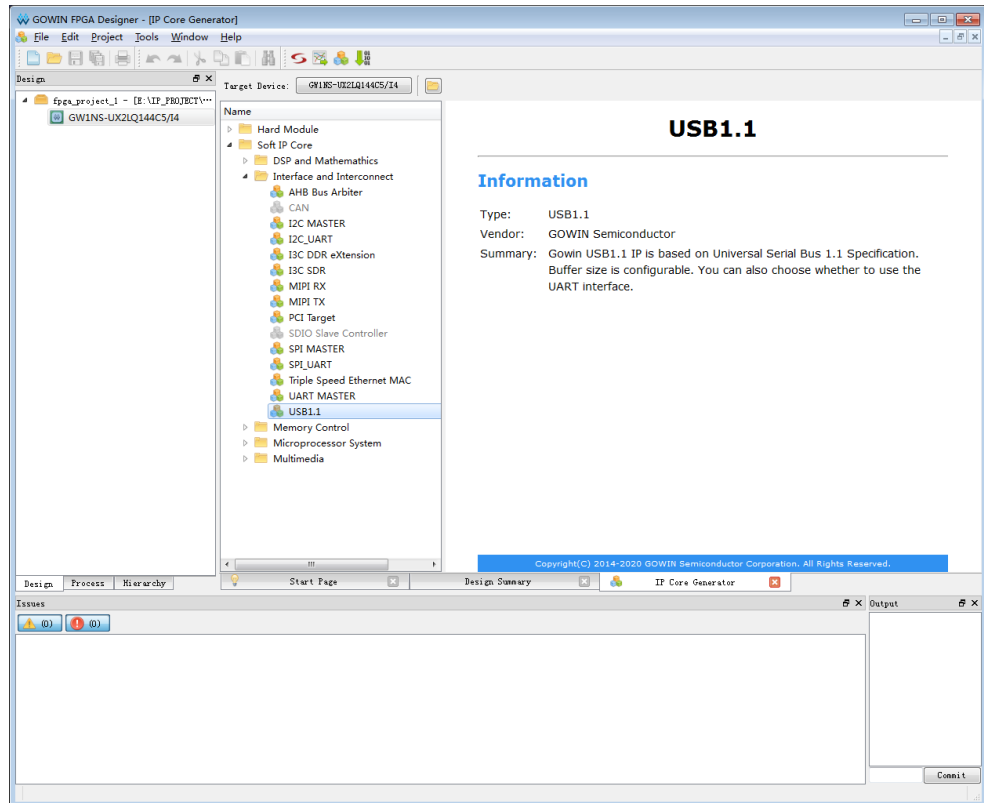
GOWIN FPGA Designer - [IP Core Generator]

File Edit Project Tools Window Help

Design

fpga_project_1 - [E:\IP_PROJECT\⋯
GW1NS-UX2LQ144C5/I4

Target Device: GW1NS-UX2LQ144C5/I4

Name
Hard Module
Soft IP Core
DSP and Mathemathics
Interface and Interconnect
AHB Bus Arbiter
CAN
I2C MASTER
I2C_UART
I3C DDR eXtension
I3C SDR
MIPI RX
MIPI TX
PCI Target
SDIO Slave Controller
SPI MASTER
SPI_UART
Triple Speed Ethernet MAC
UART MASTER
USB1.1
Memory Control
Microprocessor System
Multimedia

USB1.1

Information

Type: USB1.1
Vendor: GOWIN Semiconductor
Summary: Gowin USB1.1 IP is based on Universal Serial Bus 1.1 Specification. Buffer size is configurable. You can also choose whether to use the UART interface.

Copyright(C) 2014-2020 GOWIN Semiconductor Corporation. All Rights Reserved.

Design Process Hierarchy

Start Page Design Summary IP Core Generator

Issues
(0) (0)

Output

Commit